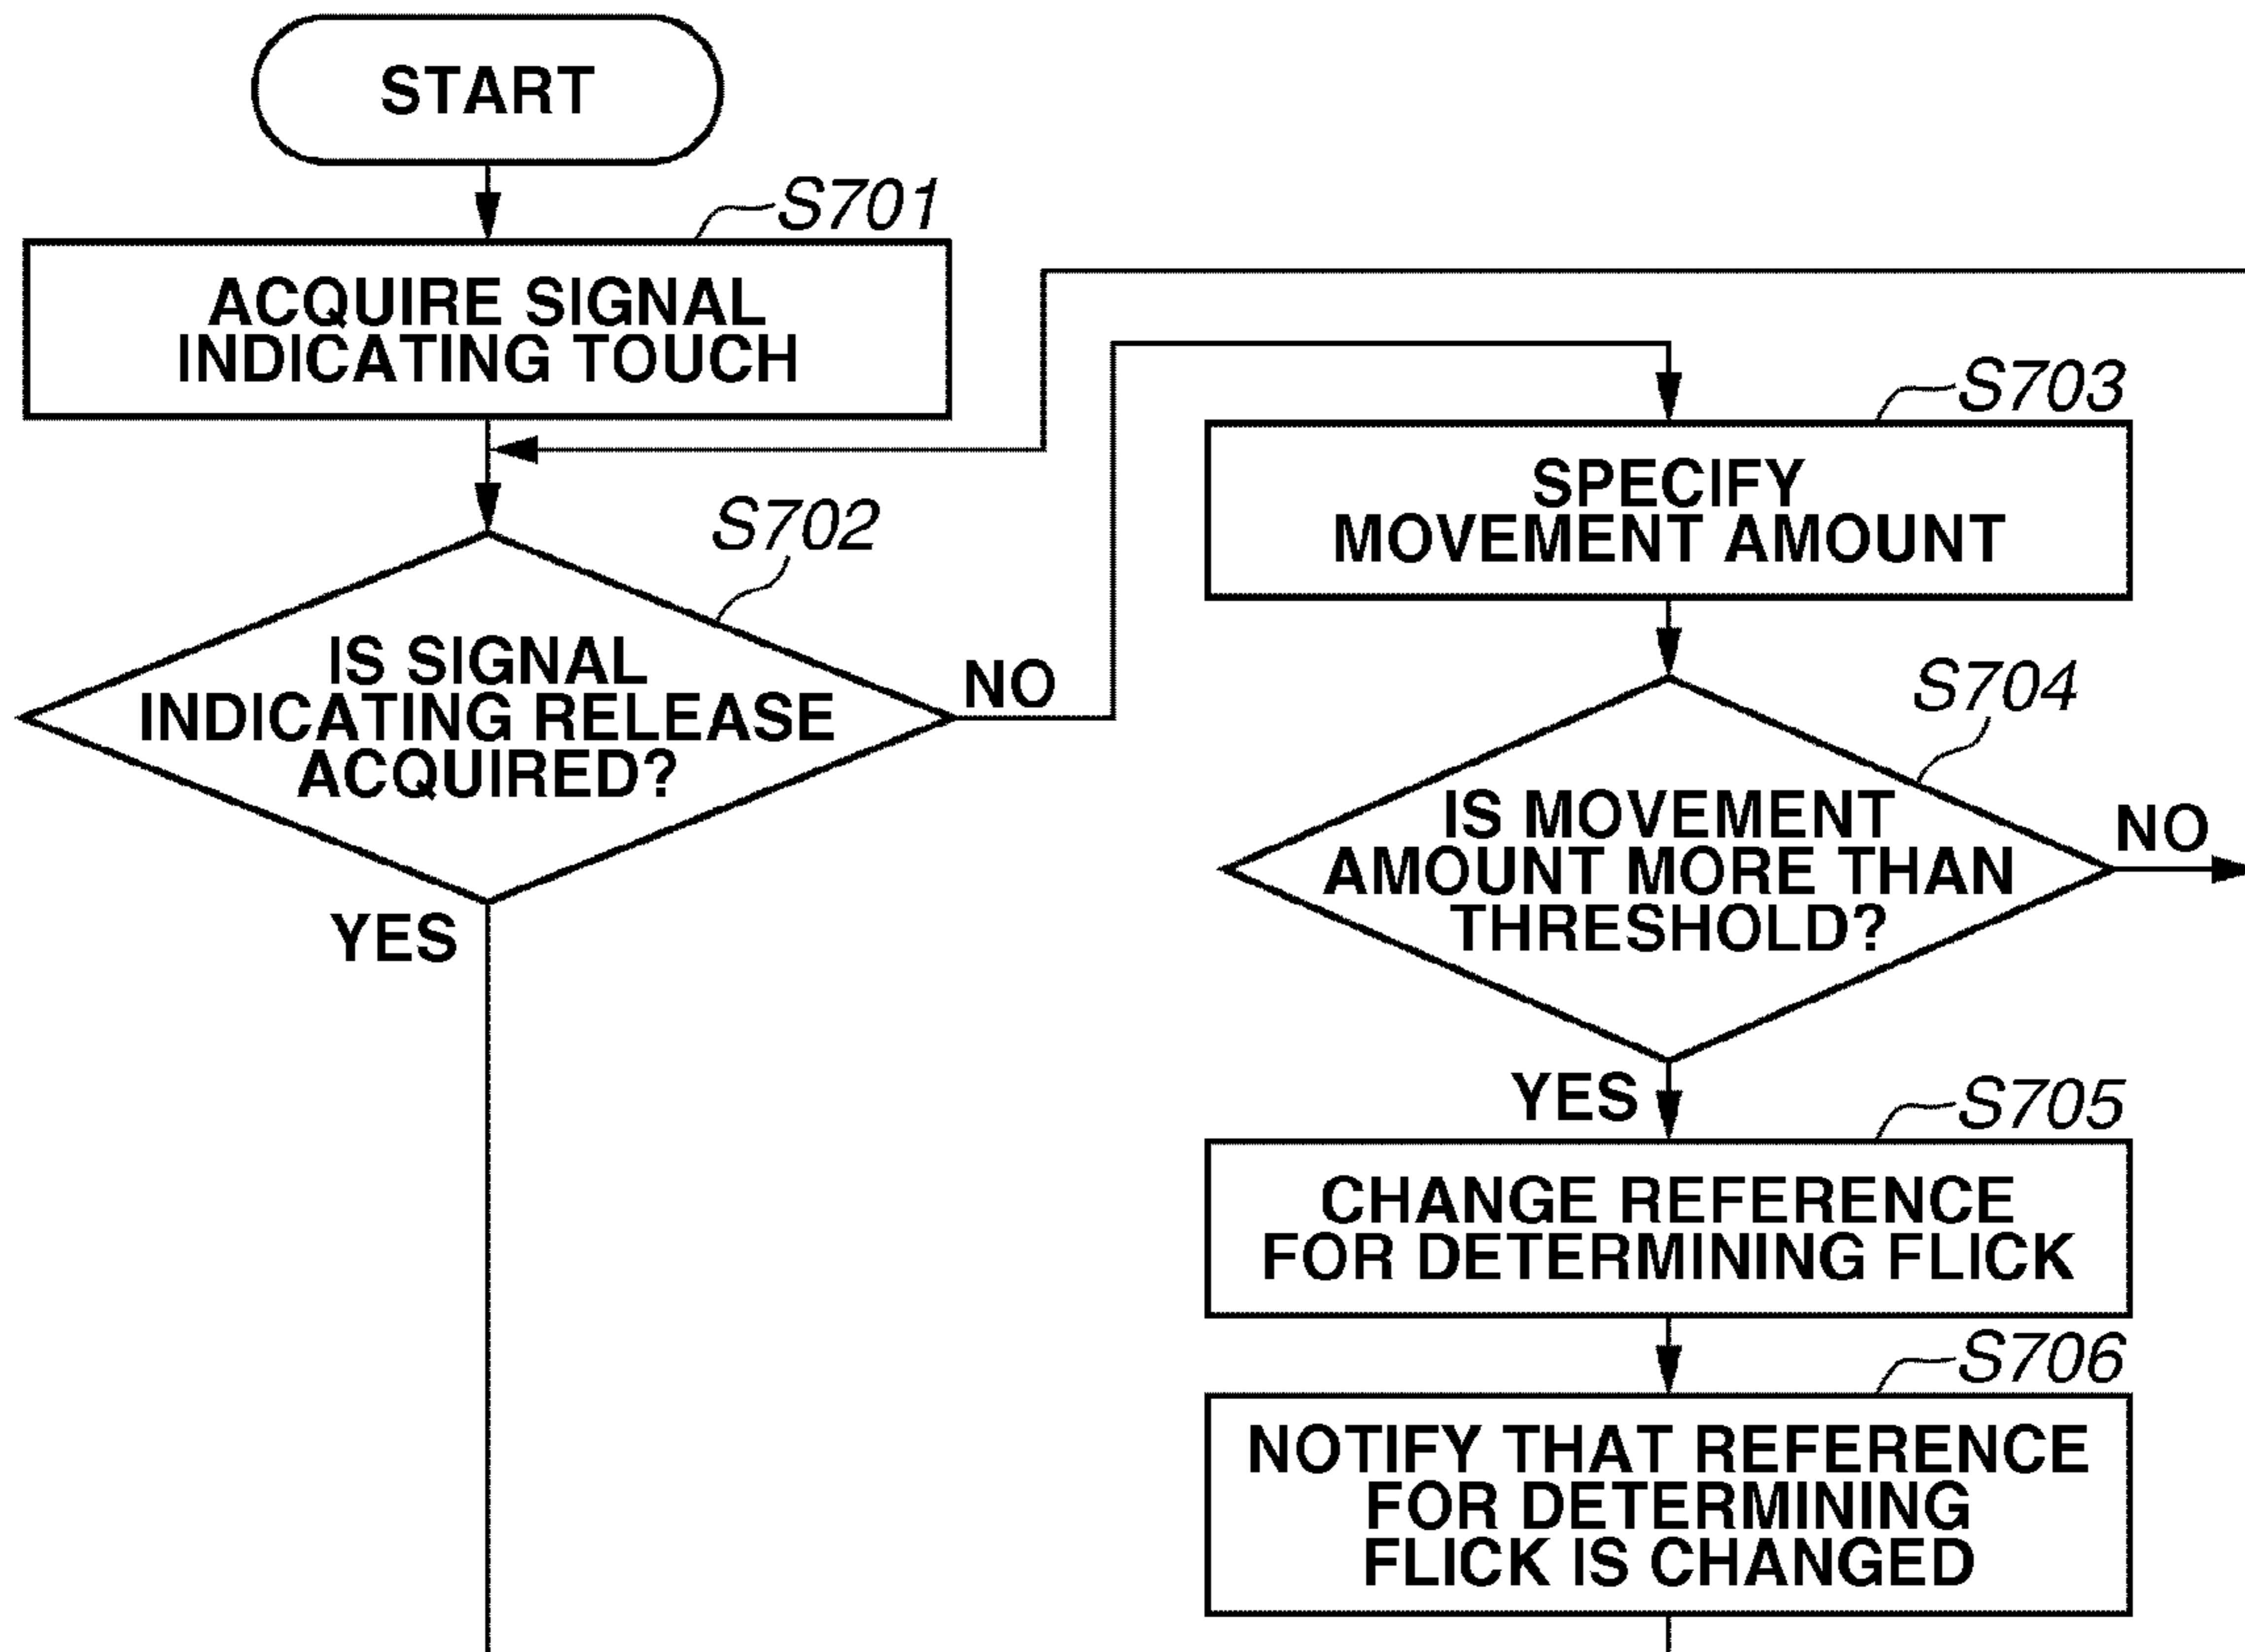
START

S701

ACQUIRE SIGNAL INDICATING TOUCH

S702

IS SIGNAL INDICATING RELEASE ACQUIRED?

NO

YES

S703

SPECIFY MOVEMENT AMOUNT

S704

IS MOVEMENT AMOUNT MORE THAN THRESHOLD?

NO

YES

S705

CHANGE REFERENCE FOR DETERMINING FLICK

S706

NOTIFY THAT REFERENCE FOR DETERMINING FLICK IS CHANGED